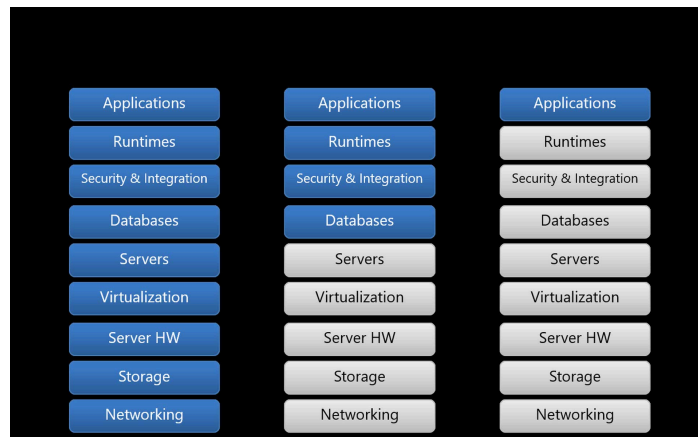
Applications
Runtimes
Security & Integration
Databases
Servers
Virtualization
Server HW
Storage
Networking

Applications
Runtimes
Security & Integration
Databases
Servers
Virtualization
Server HW
Storage
Networking

Applications
Runtimes
Security & Integration
Databases
Servers
Virtualization
Server HW
Storage
Networking